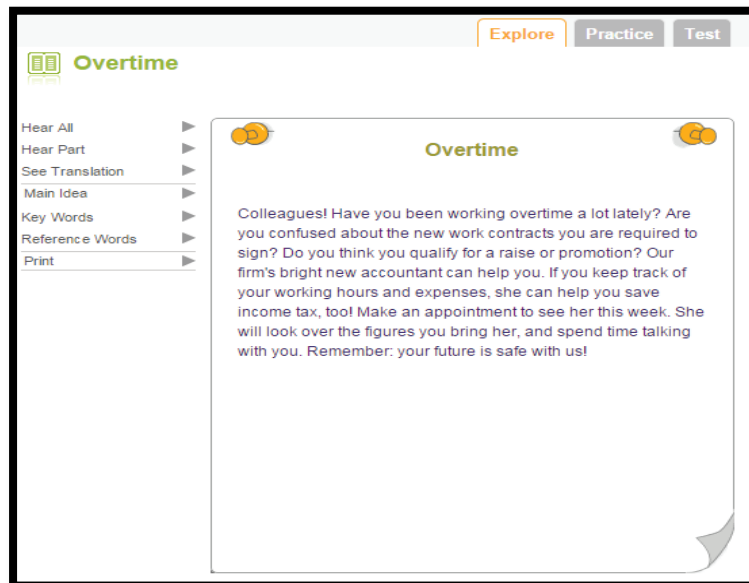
Explore Practice Test

Overtime

Hear All
Hear Part
See Translation
Main Idea
Key Words
Reference Words
Print

Overtime

Colleagues! Have you been working overtime a lot lately? Are you confused about the new work contracts you are required to sign? Do you think you qualify for a raise or promotion? Our firm's bright new accountant can help you. If you keep track of your working hours and expenses, she can help you save income tax, too! Make an appointment to see her this week. She will look over the figures you bring her, and spend time talking with you. Remember: your future is safe with us!